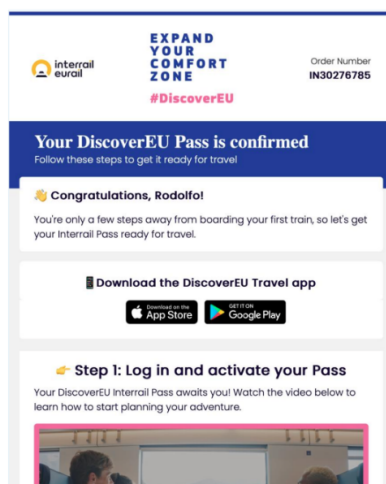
interrail eurail

EXPAND YOUR COMFORT ZONE
#DiscoverEU

Order Number
IN30276785

Your DiscoverEU Pass is confirmed
Follow these steps to get it ready for travel

👋 Congratulations, Rodolfo!

You're only a few steps away from boarding your first train, so let's get your Interrail Pass ready for travel.

📱Download the DiscoverEU Travel app

Download on the App Store

GET IT ON Google Play

👉 Step 1: Log in and activate your Pass

Your DiscoverEU Interrail Pass awaits you! Watch the video below to learn how to start planning your adventure.